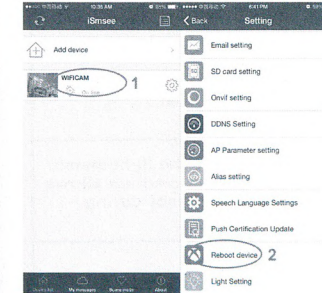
10:35 AM
iSmsee
Add device
WIFICAM
On line
1

6:41 PM
Back
Setting
Email setting
SD card setting
Onvif setting
DDNS Setting
AP Parameter setting
Alias setting
Speech Language Settings
Push Certification Update
Reboot device
2
Light Setting

Device list
My messages
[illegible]
About